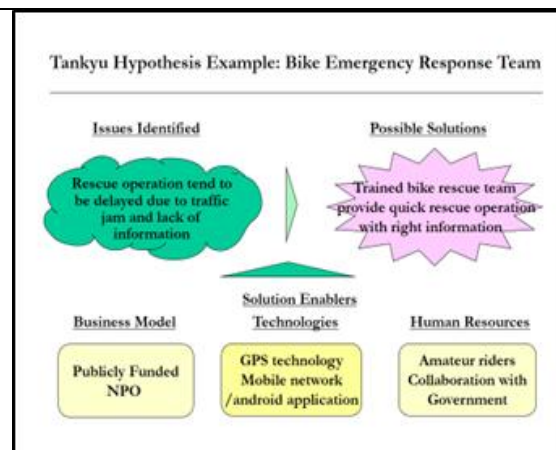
Tankyu Hypothesis Example: Bike Emergency Response Team

Issues Identified

Possible Solutions

Rescue operation tend to be delayed due to traffic jam and lack of information

Trained bike rescue team provide quick rescue operation with right information

Solution Enablers

Business Model

Technologies

Human Resources

Publicly Funded NPO

GPS technology Mobile network /android application

Amateur riders Collaboration with Government